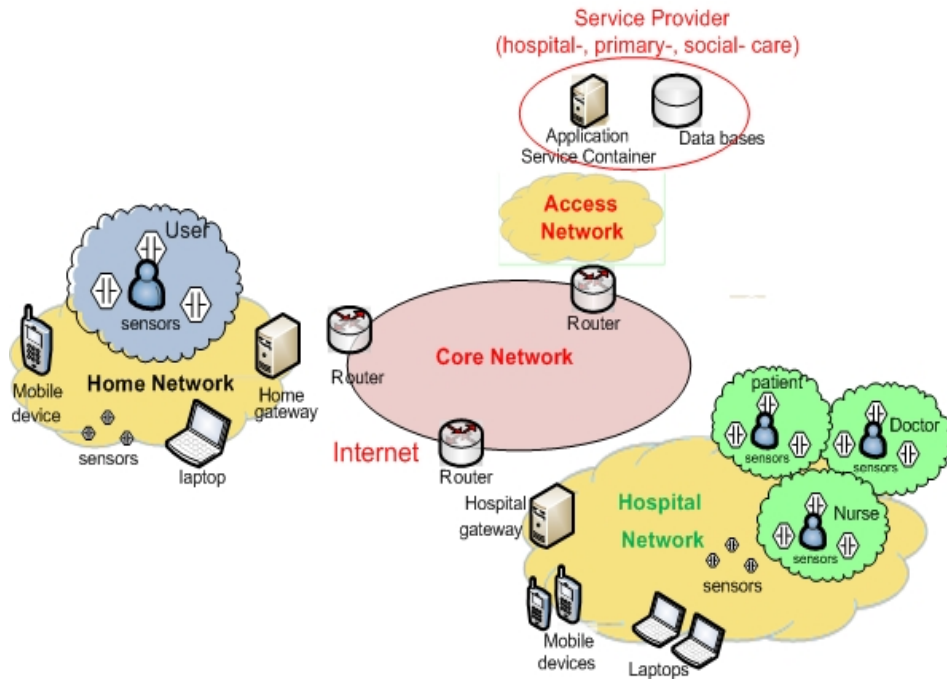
Service Provider
(hospital-, primary-, social- care)

Application Service Container

Data bases

Access Network

User

sensors

Mobile device

Home Network

Home gateway

sensors

laptop

Router

Router

Core Network

Internet

Router

patient

sensors

Doctor

sensors

Hospital gateway

Hospital Network

Nurse

sensors

sensors

Mobile devices

Laptops